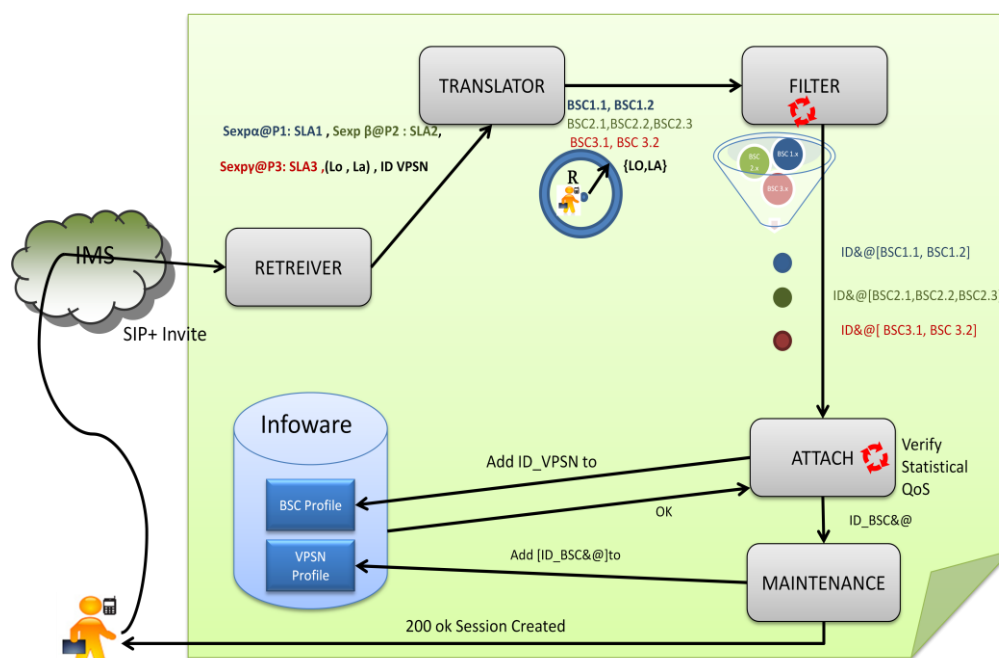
TRANSLATOR

FILTER

Sexpα@P1: SLA1 , Sexp β@P2 : SLA2,

Sexpγ@P3: SLA3 ,(Lo , La) , ID VPSN

BSC1.1, BSC1.2

BSC2.1,BSC2.2,BSC2.3

BSC3.1, BSC 3.2

{LO,LA}

R

BSC 2.x

BSC 1.x

BSC 3.x

IMS

RETREIVER

SIP+ Invite

ID&@[BSC1.1, BSC1.2]

ID&@[BSC2.1,BSC2.2,BSC2.3

ID&@[ BSC3.1, BSC 3.2]

Infoware

BSC Profile

VPSN Profile

Add ID_VPSN to

OK

ATTACH

Verify Statistical QoS

ID_BSC&@

Add [ID_BSC&@]to

MAINTENANCE

200 ok Session Created